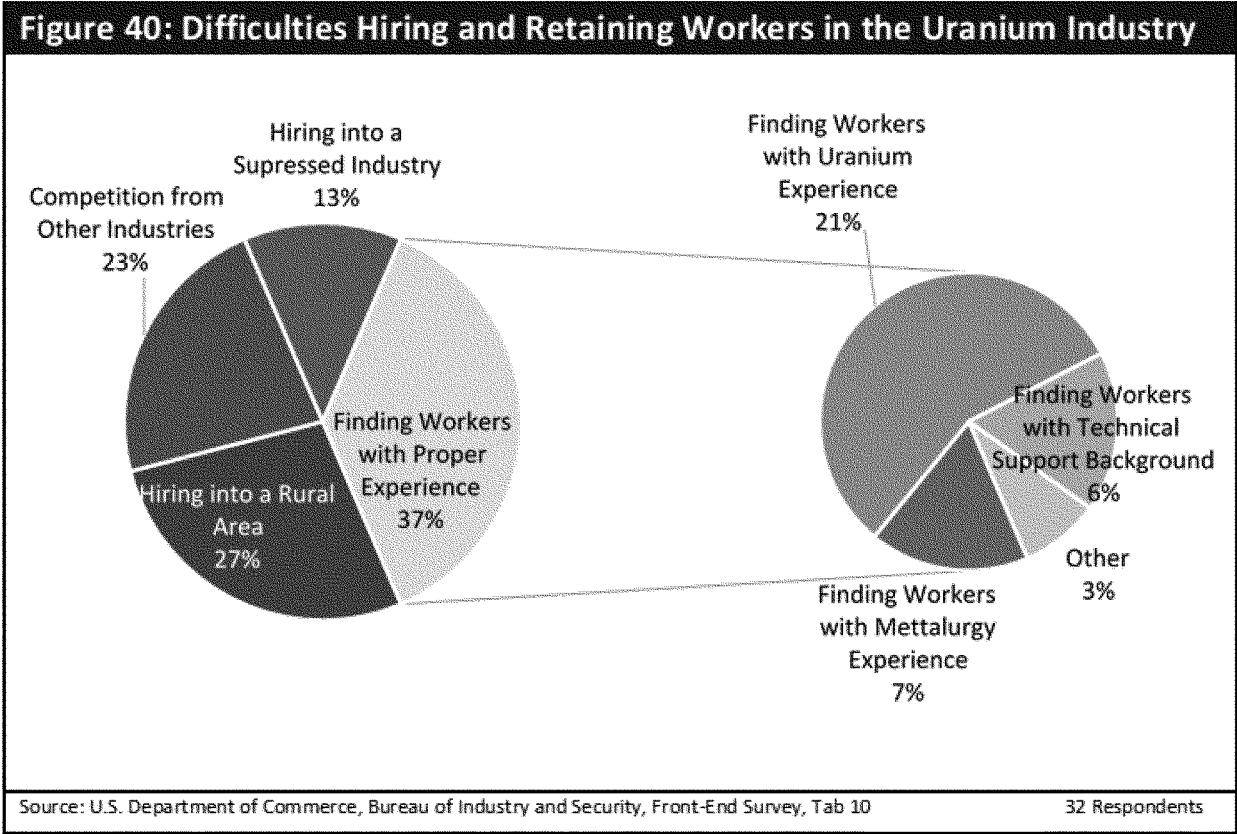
Figure 40: Difficulties Hiring and Retaining Workers in the Uranium Industry

Hiring into a Supressed Industry 13%

Competition from Other Industries 23%

Finding Workers with Proper Experience 37%

Hiring into a Rural Area 27%

Finding Workers with Uranium Experience 21%

Finding Workers with Technical Support Background 6%

Other 3%

Finding Workers with Mettalurgy Experience 7%

Source: U.S. Department of Commerce, Bureau of Industry and Security, Front-End Survey, Tab 10

32 Respondents